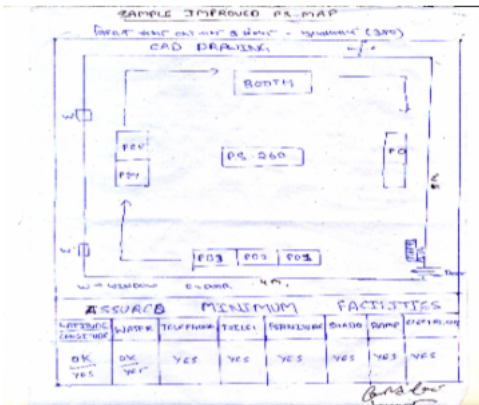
SAMPLE IMPROVED PS MAP

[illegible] - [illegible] (300)

CAD DRAWING

BOOTH

PO1

PO2

PS 260

PO

W

W

PO3 PO2 PO3

W = WINDOW D = DOOR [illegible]

Door

ASSURED MINIMUM FACILITIES

| LATITUDE LONGITUDE | WATER | TELEPHONE | TOILET | FURNITURE | SHADE | RAMP | ELECTRICITY |
|---|---|---|---|---|---|---|---|
| OK YES | OK YES | YES | YES | YES | YES | YES | YES |